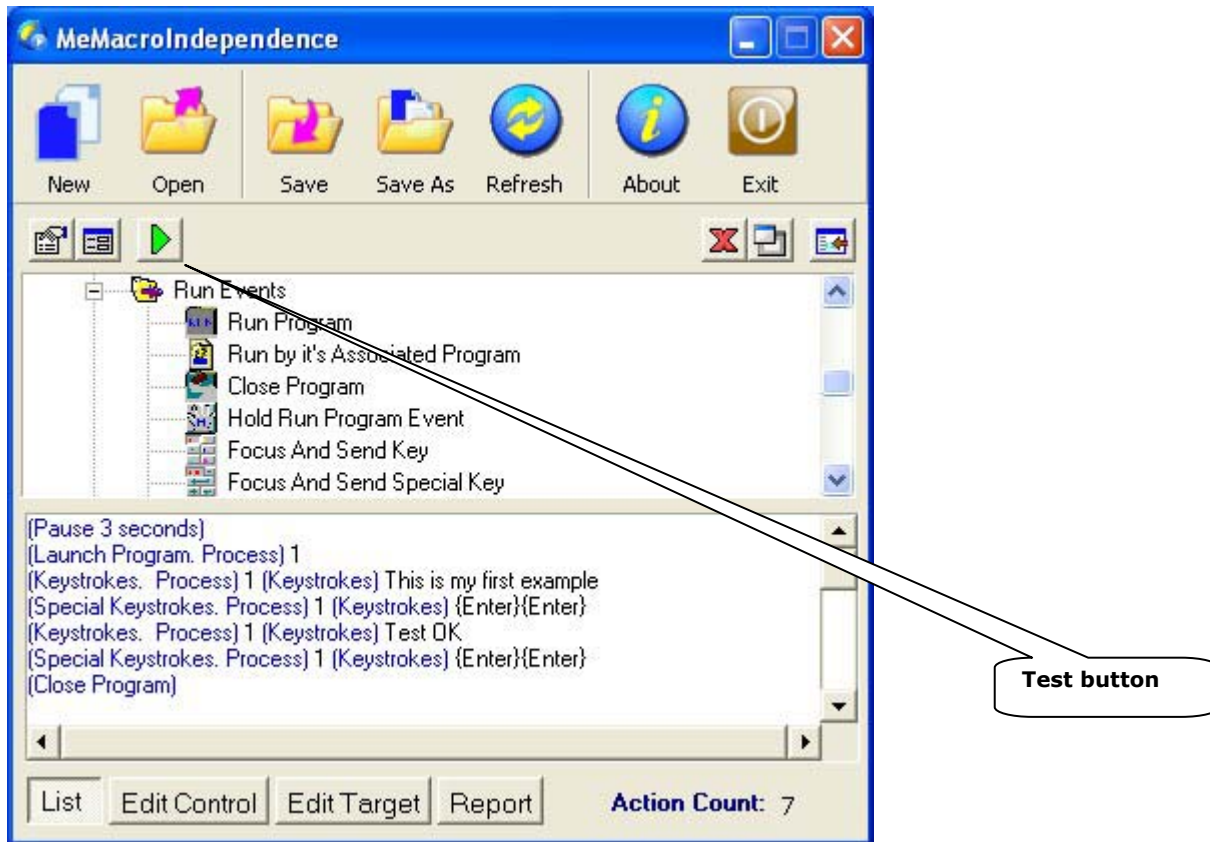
MeMacroIndependence

New
Open
Save
Save As
Refresh
About
Exit

Run Events
Run Program
Run by it's Associated Program
Close Program
Hold Run Program Event
Focus And Send Key
Focus And Send Special Key

(Pause 3 seconds)
(Launch Program. Process) 1
(Keystrokes. Process) 1 (Keystrokes) This is my first example
(Special Keystrokes. Process) 1 (Keystrokes) {Enter}{Enter}
(Keystrokes. Process) 1 (Keystrokes) Test OK
(Special Keystrokes. Process) 1 (Keystrokes) {Enter}{Enter}
(Close Program)

Test button

List
Edit Control
Edit Target
Report
Action Count: 7